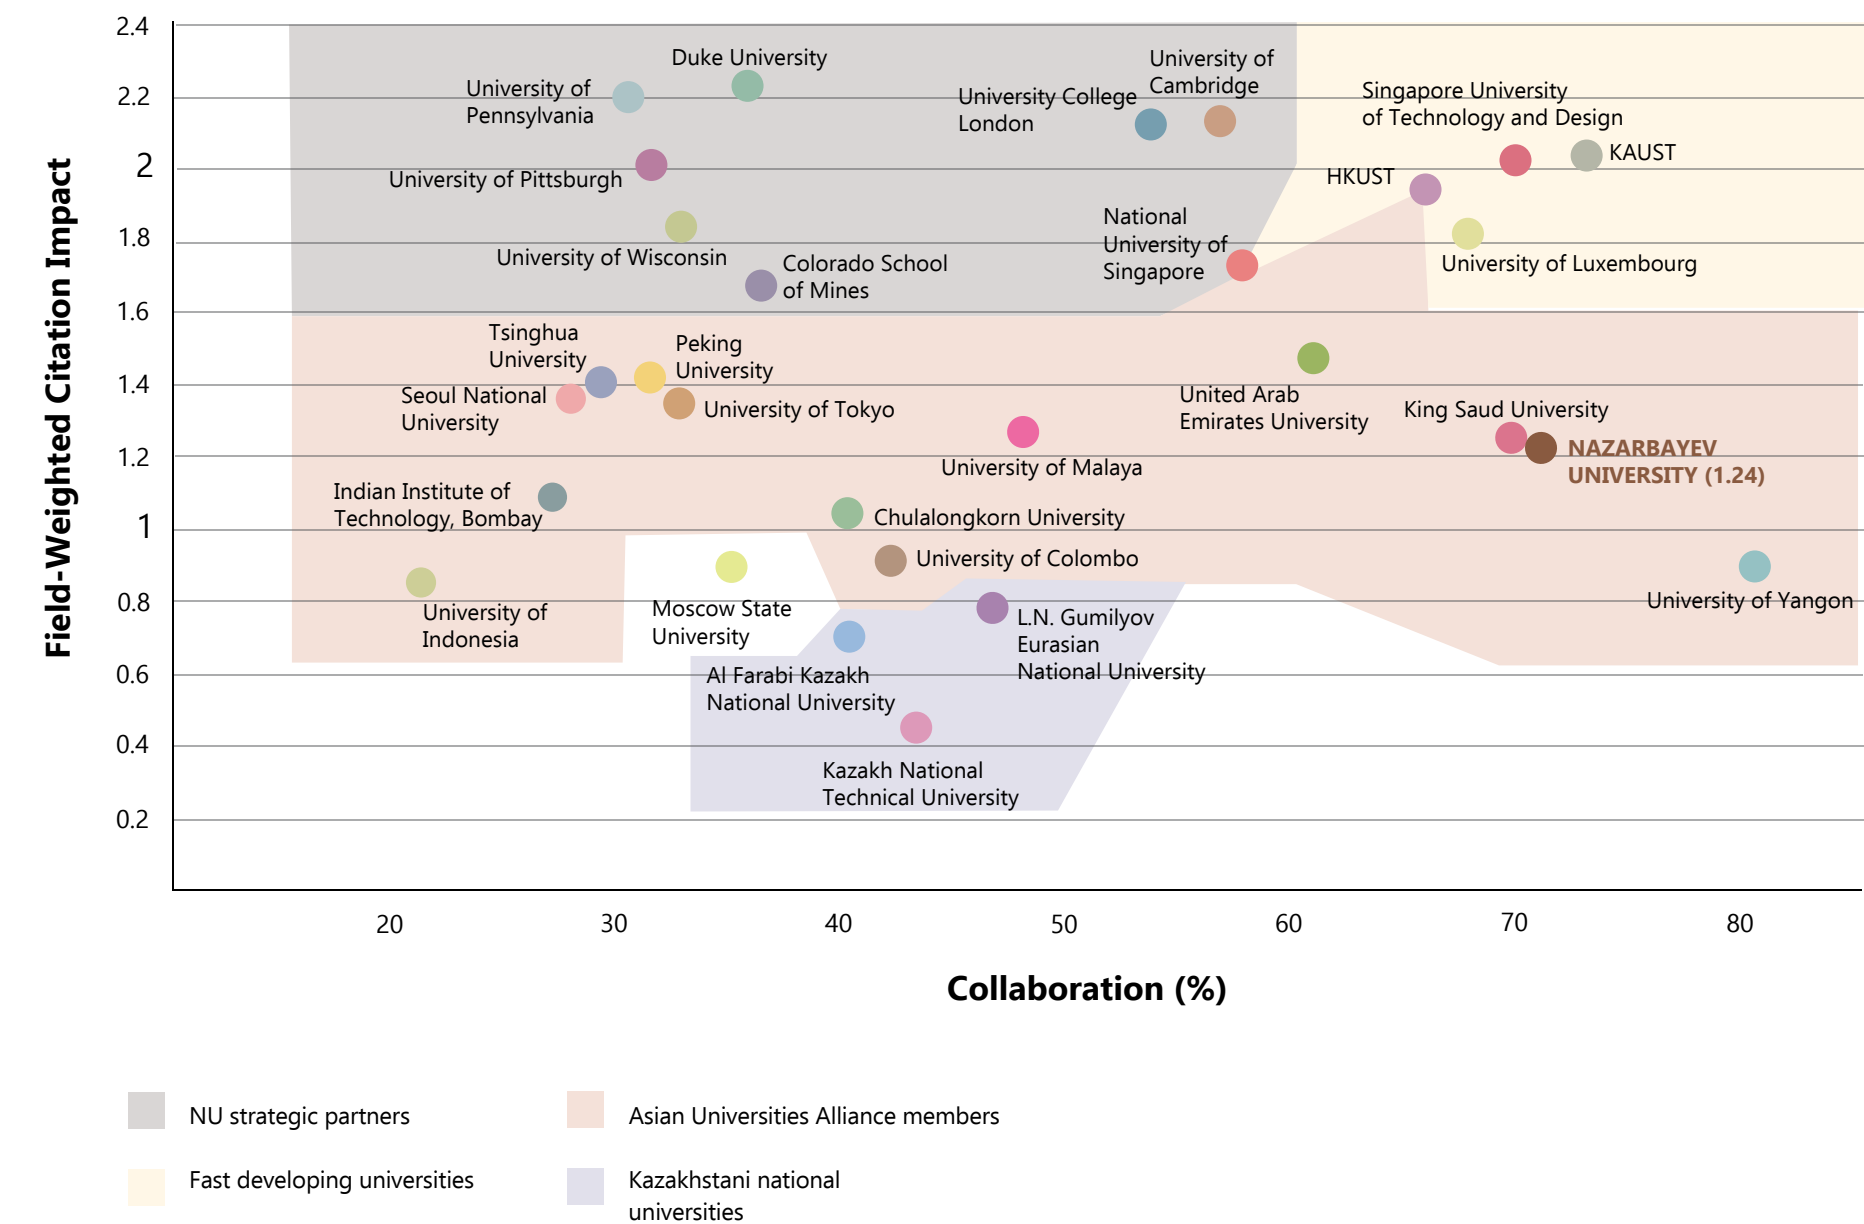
Field-Weighted Citation Impact

2.4
2.2
2
1.8
1.6
1.4
1.2
1
0.8
0.6
0.4
0.2

Duke University
University of Pennsylvania
University College London
University of Cambridge
Singapore University of Technology and Design
KAUST
University of Pittsburgh
HKUST
University of Wisconsin
National University of Singapore
University of Luxembourg
Colorado School of Mines
Tsinghua University
Peking University
Seoul National University
University of Tokyo
United Arab Emirates University
King Saud University
University of Malaya
NAZARBAYEV UNIVERSITY (1.24)
Indian Institute of Technology, Bombay
Chulalongkorn University
University of Colombo
University of Indonesia
Moscow State University
L.N. Gumilyov Eurasian National University
University of Yangon
Al Farabi Kazakh National University
Kazakh National Technical University

20
30
40
50
60
70
80

Collaboration (%)

NU strategic partners
Asian Universities Alliance members
Fast developing universities
Kazakhstani national universities